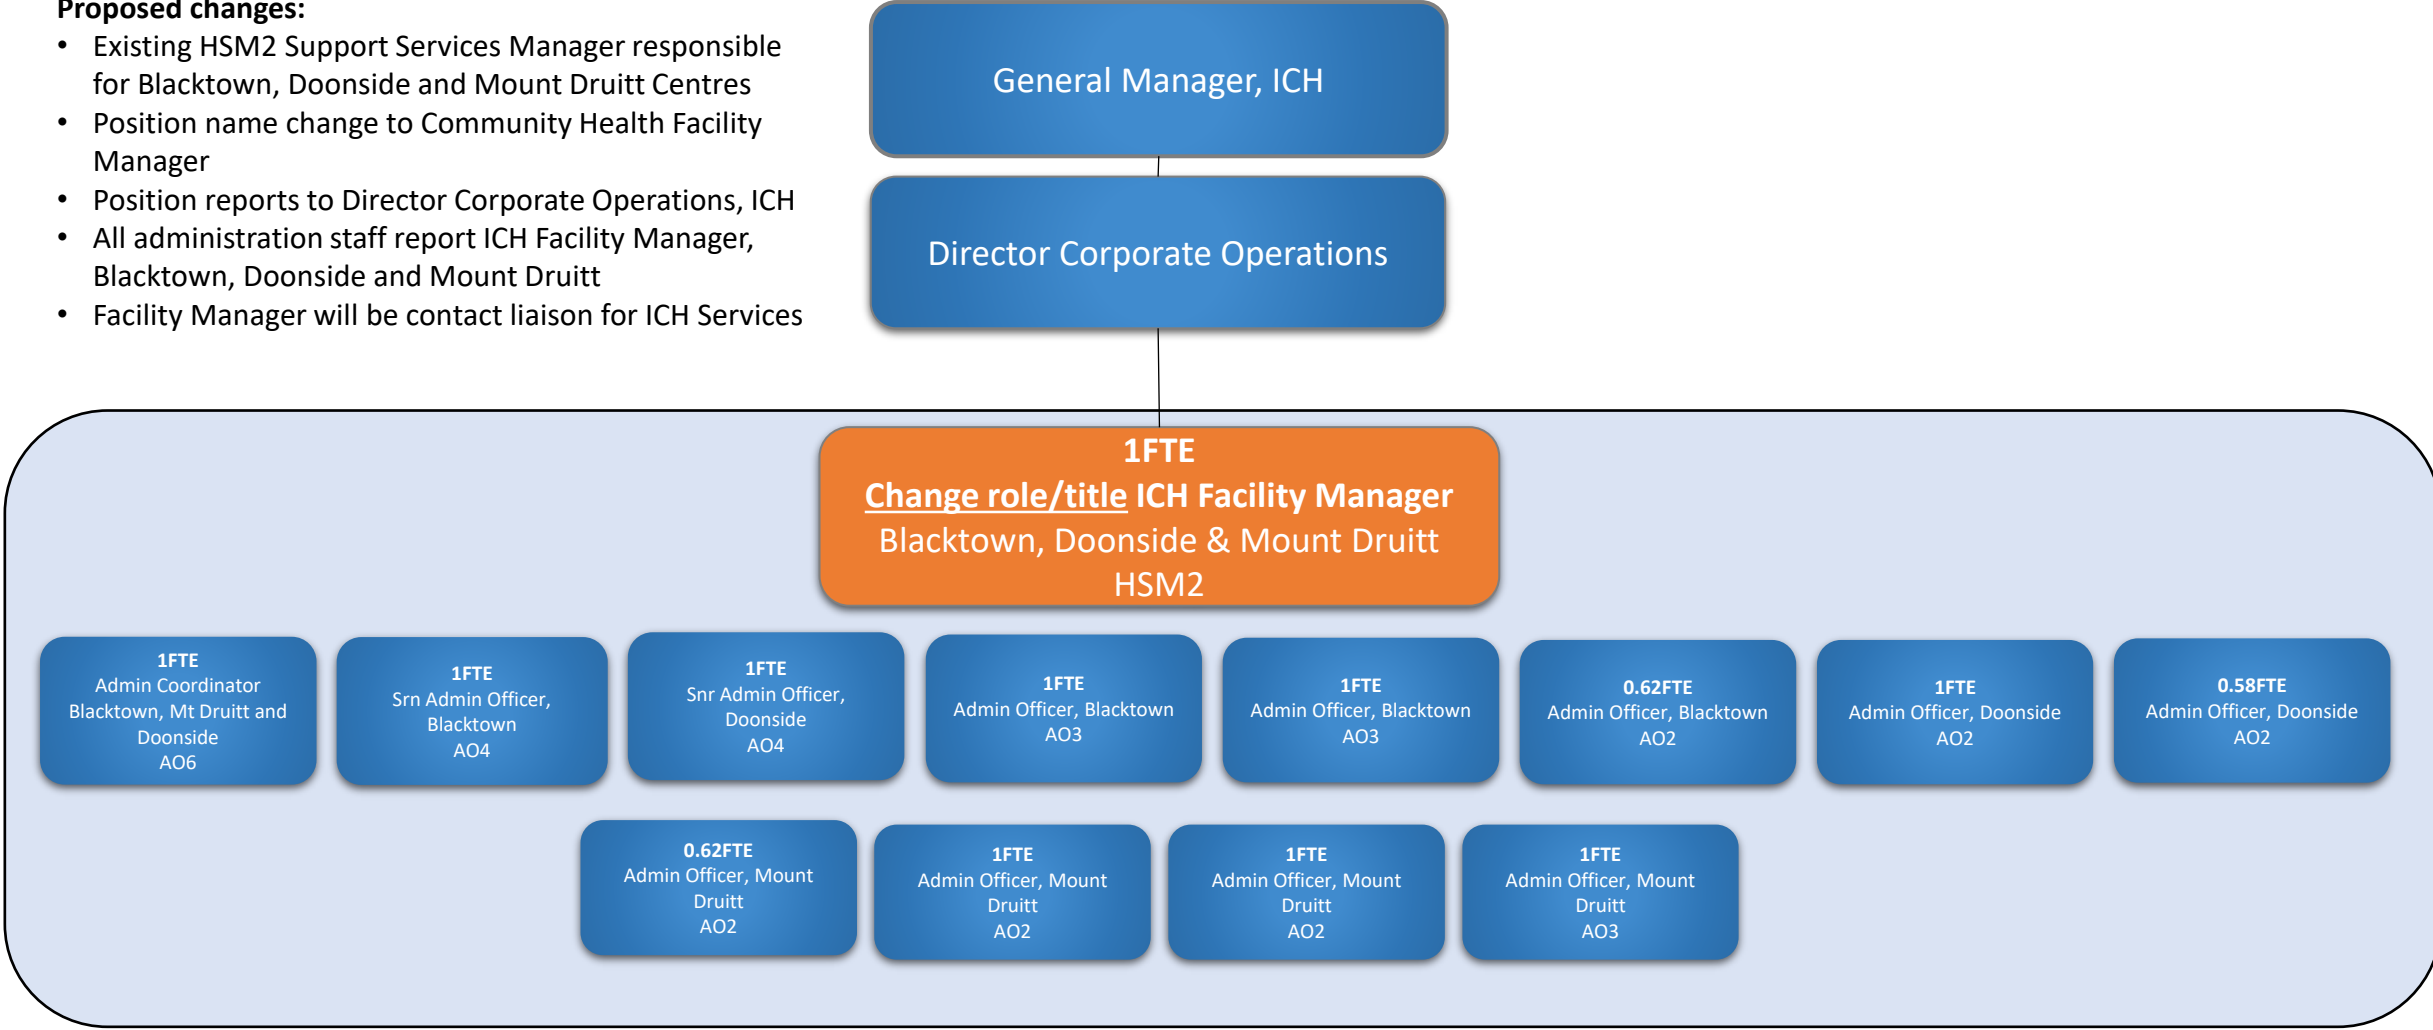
Proposed changes:

- Existing HSM2 Support Services Manager responsible for Blacktown, Doonside and Mount Druitt Centres
- Position name change to Community Health Facility Manager
- Position reports to Director Corporate Operations, ICH
- All administration staff report ICH Facility Manager, Blacktown, Doonside and Mount Druitt
- Facility Manager will be contact liaison for ICH Services

General Manager, ICH

Director Corporate Operations

1FTE
Change role/title ICH Facility Manager
Blacktown, Doonside & Mount Druitt
HSM2

1FTE
Admin Coordinator Blacktown, Mt Druitt and Doonside
AO6

1FTE
Srn Admin Officer, Blacktown
AO4

1FTE
Snr Admin Officer, Doonside
AO4

1FTE
Admin Officer, Blacktown
AO3

1FTE
Admin Officer, Blacktown
AO3

0.62FTE
Admin Officer, Blacktown
AO2

1FTE
Admin Officer, Doonside
AO2

0.58FTE
Admin Officer, Doonside
AO2

0.62FTE
Admin Officer, Mount Druitt
AO2

1FTE
Admin Officer, Mount Druitt
AO2

1FTE
Admin Officer, Mount Druitt
AO2

1FTE
Admin Officer, Mount Druitt
AO3